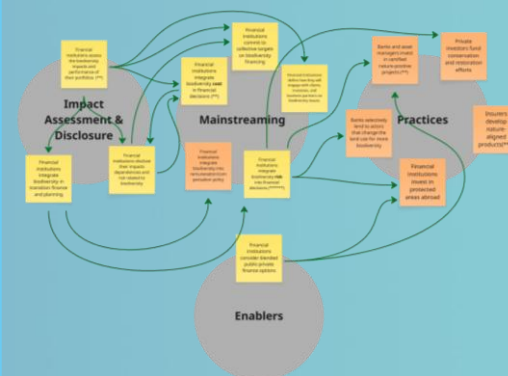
Impact Assessment & Disclosure

Mainstreaming

Practices

Enablers

Financial institutions assess the biodiversity impacts and performance of their portfolios (**)

Financial institutions commit to collective targets on biodiversity financing

Financial institutions integrate biodiversity next in financial decisions (**)

Financial institutions define how they will engage with clients, investees, and business partners on biodiversity issues

Banks and asset managers invest in certified nature-positive projects (**)

Private investors fund conservation and restoration efforts

Financial institutions integrate biodiversity in transition finance and planning

Financial institutions disclose their impacts dependencies and risk related to biodiversity

Financial institutions integrate biodiversity into risk assessment and exclusion policy

Financial institutions integrate biodiversity risk into financial decisions (*****)

Banks selectively lend to actors that change the land use for more biodiversity

Insurers develop nature-aligned products(**)

Financial institutions invest in protected areas abroad

Financial institutions consider blended public-private finance options